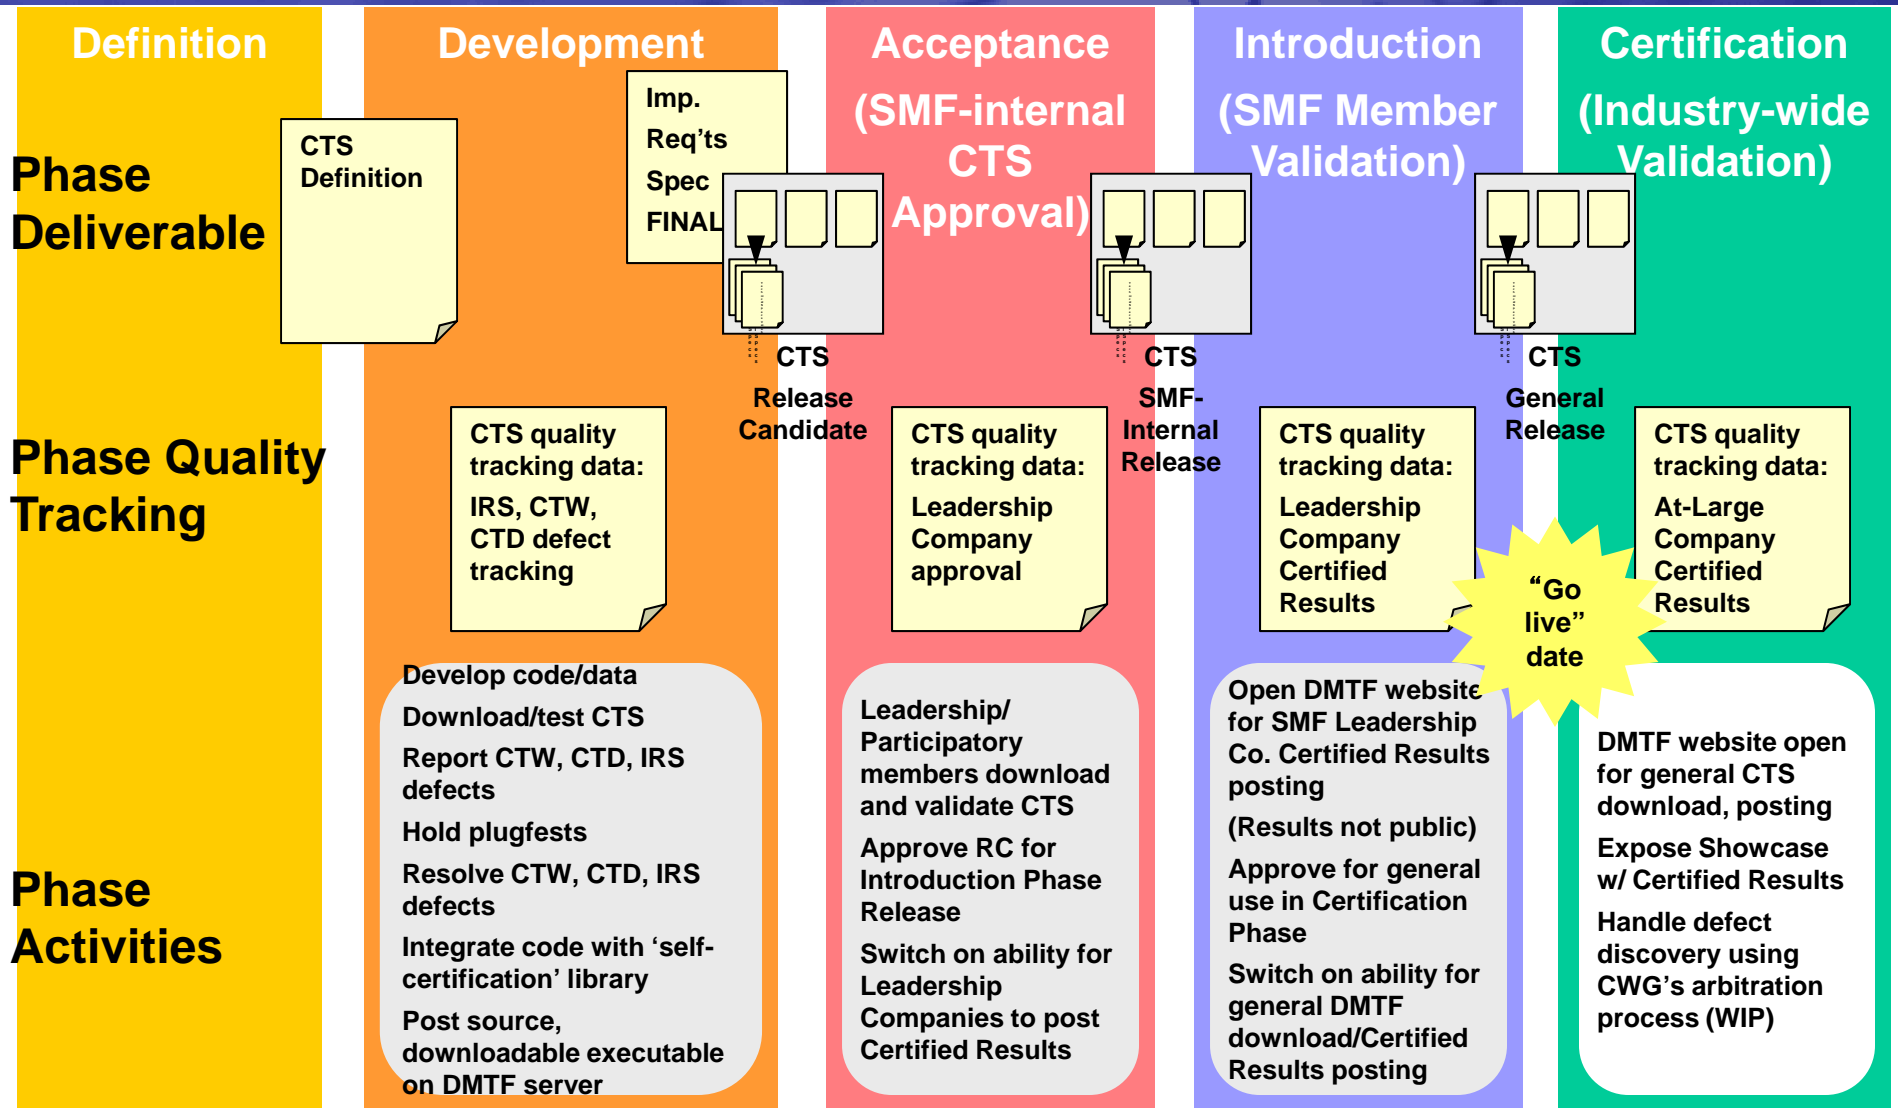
Definition

Development

Acceptance (SMF-internal CTS Approval)

Introduction (SMF Member Validation)

Certification (Industry-wide Validation)

Phase Deliverable

CTS Definition

Imp. Req'ts Spec FINAL

CTS Release Candidate

CTS SMF-Internal Release

CTS General Release

Phase Quality Tracking

CTS quality tracking data:
IRS, CTW, CTD defect tracking

CTS quality tracking data:
Leadership Company approval

CTS quality tracking data:
Leadership Company Certified Results

"Go live" date

CTS quality tracking data:
At-Large Company Certified Results

Phase Activities

Develop code/data
Download/test CTS
Report CTW, CTD, IRS defects
Hold plugfests
Resolve CTW, CTD, IRS defects
Integrate code with 'self-certification' library
Post source, downloadable executable on DMTF server

Leadership/ Participatory members download and validate CTS
Approve RC for Introduction Phase Release
Switch on ability for Leadership Companies to post Certified Results

Open DMTF website for SMF Leadership Co. Certified Results posting
(Results not public)
Approve for general use in Certification Phase
Switch on ability for general DMTF download/Certified Results posting

DMTF website open for general CTS download, posting
Expose Showcase w/ Certified Results
Handle defect discovery using CWG's arbitration process (WIP)